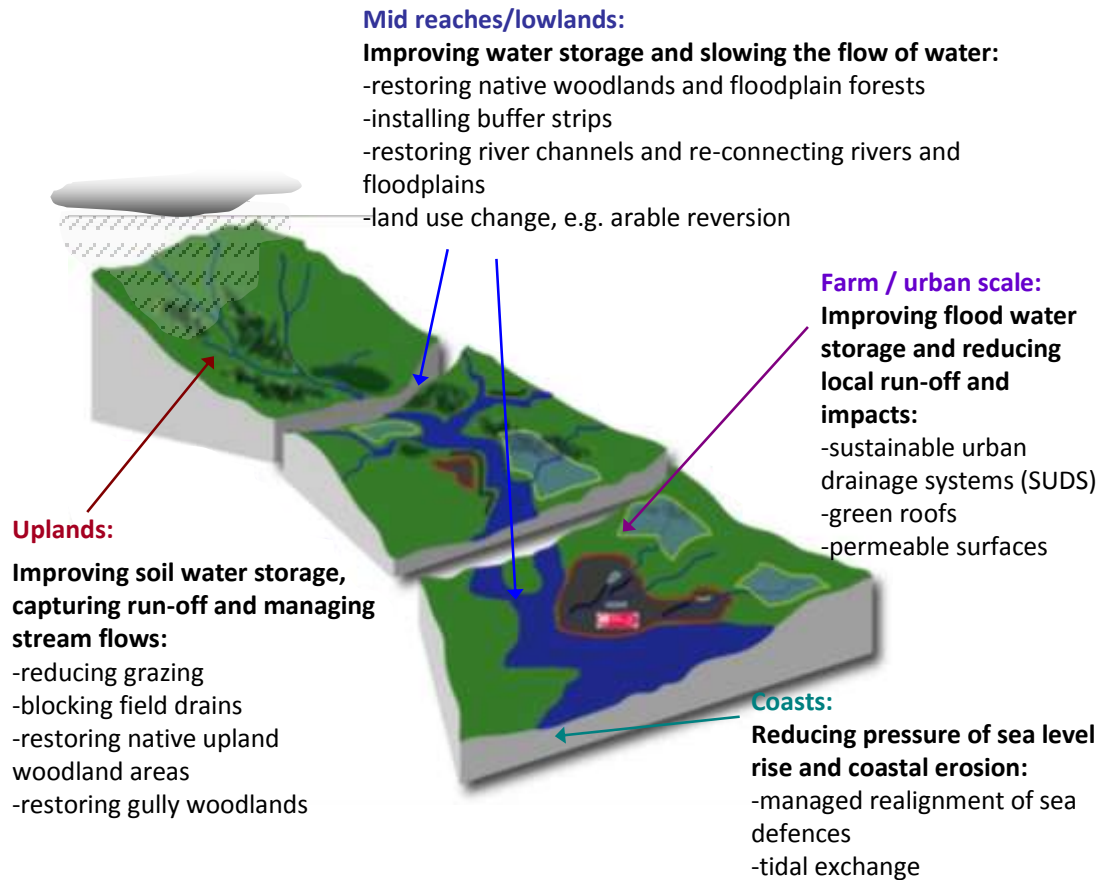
Mid reaches/lowlands:
Improving water storage and slowing the flow of water:
-restoring native woodlands and floodplain forests
-installing buffer strips
-restoring river channels and re-connecting rivers and floodplains
-land use change, e.g. arable reversion

Farm / urban scale:
Improving flood water storage and reducing local run-off and impacts:
-sustainable urban drainage systems (SUDS)
-green roofs
-permeable surfaces

Uplands:
Improving soil water storage, capturing run-off and managing stream flows:
-reducing grazing
-blocking field drains
-restoring native upland woodland areas
-restoring gully woodlands

Coasts:
Reducing pressure of sea level rise and coastal erosion:
-managed realignment of sea defences
-tidal exchange